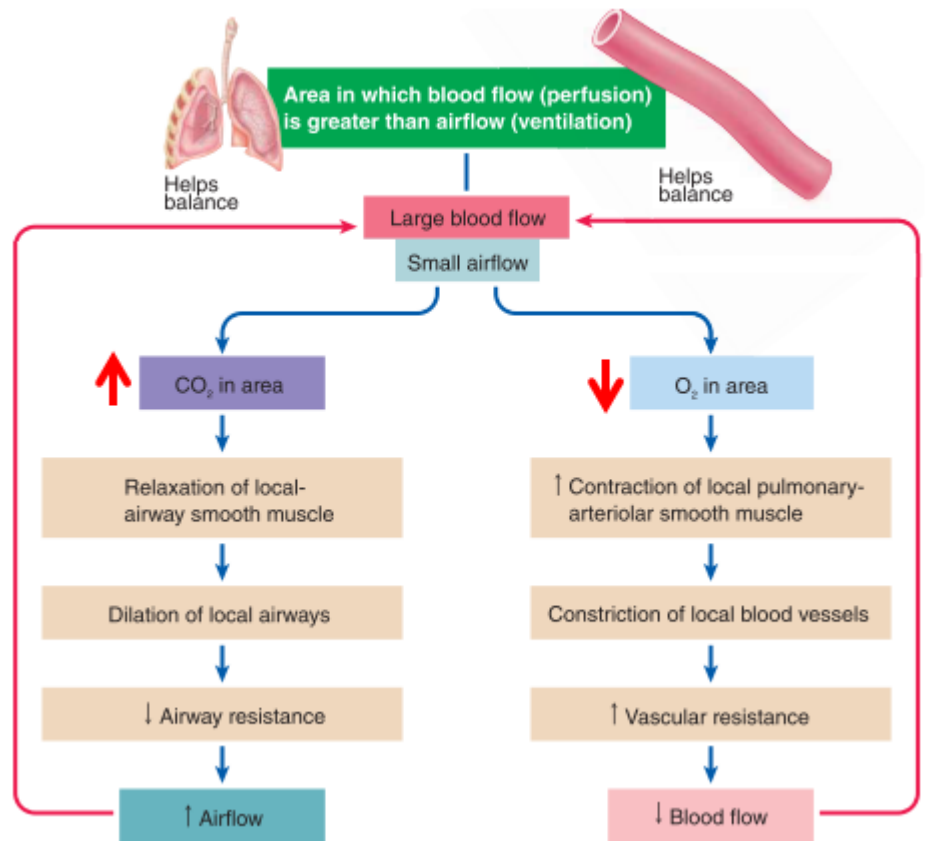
Area in which blood flow (perfusion) is greater than airflow (ventilation)

Helps balance

Helps balance

Large blood flow

Small airflow

$CO_2$ in area

$O_2$ in area

Relaxation of local-airway smooth muscle

↑ Contraction of local pulmonary-arteriolar smooth muscle

Dilation of local airways

Constriction of local blood vessels

↓ Airway resistance

↑ Vascular resistance

↑ Airflow

↓ Blood flow